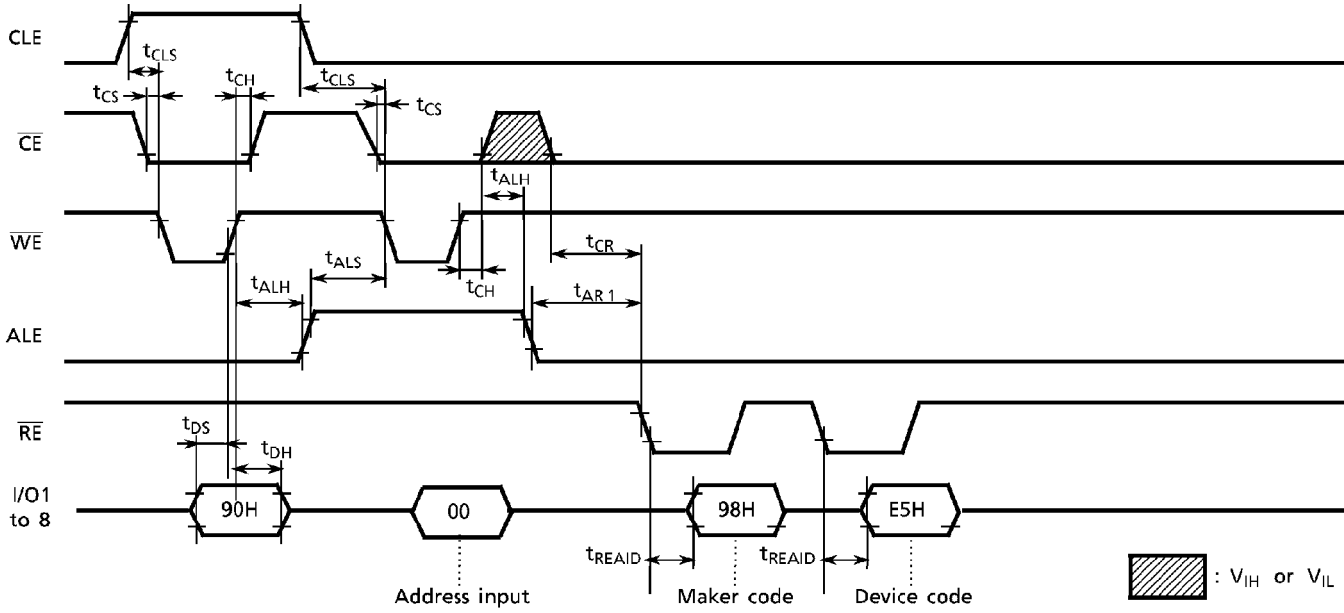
CLE

$t_{CLS}$

$t_{CH}$

$t_{CLS}$

$t_{CS}$

$t_{CS}$

$\overline{CE}$

$t_{ALH}$

$\overline{WE}$

$t_{CR}$

$t_{ALS}$

$t_{ALH}$

$t_{CH}$

$t_{AR1}$

ALE

$\overline{RE}$

$t_{DS}$

$t_{DH}$

I/O1 to 8

90H

00

98H

E5H

$t_{REAID}$

$t_{REAID}$

Address input

Maker code

Device code

: $V_{IH}$ or $V_{IL}$